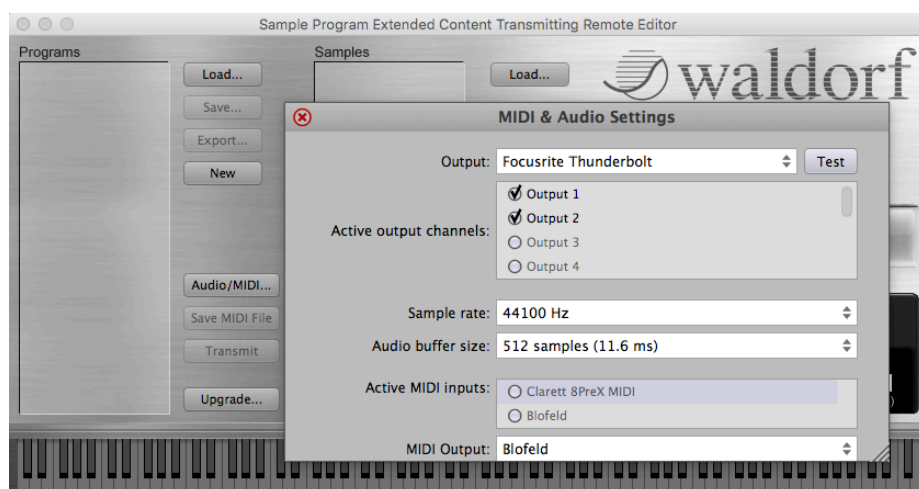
Sample Program Extended Content Transmitting Remote Editor

Programs

Load...

Save...

Export...

New

Audio/MIDI...

Save MIDI File

Transmit

Upgrade...

Samples

Load...

waldorf

MIDI & Audio Settings

Output: Focusrite Thunderbolt

Test

Active output channels:

Output 1

Output 2

Output 3

Output 4

Sample rate: 44100 Hz

Audio buffer size: 512 samples (11.6 ms)

Active MIDI inputs:

Clarett 8PreX MIDI

Blofeld

MIDI Output: Blofeld